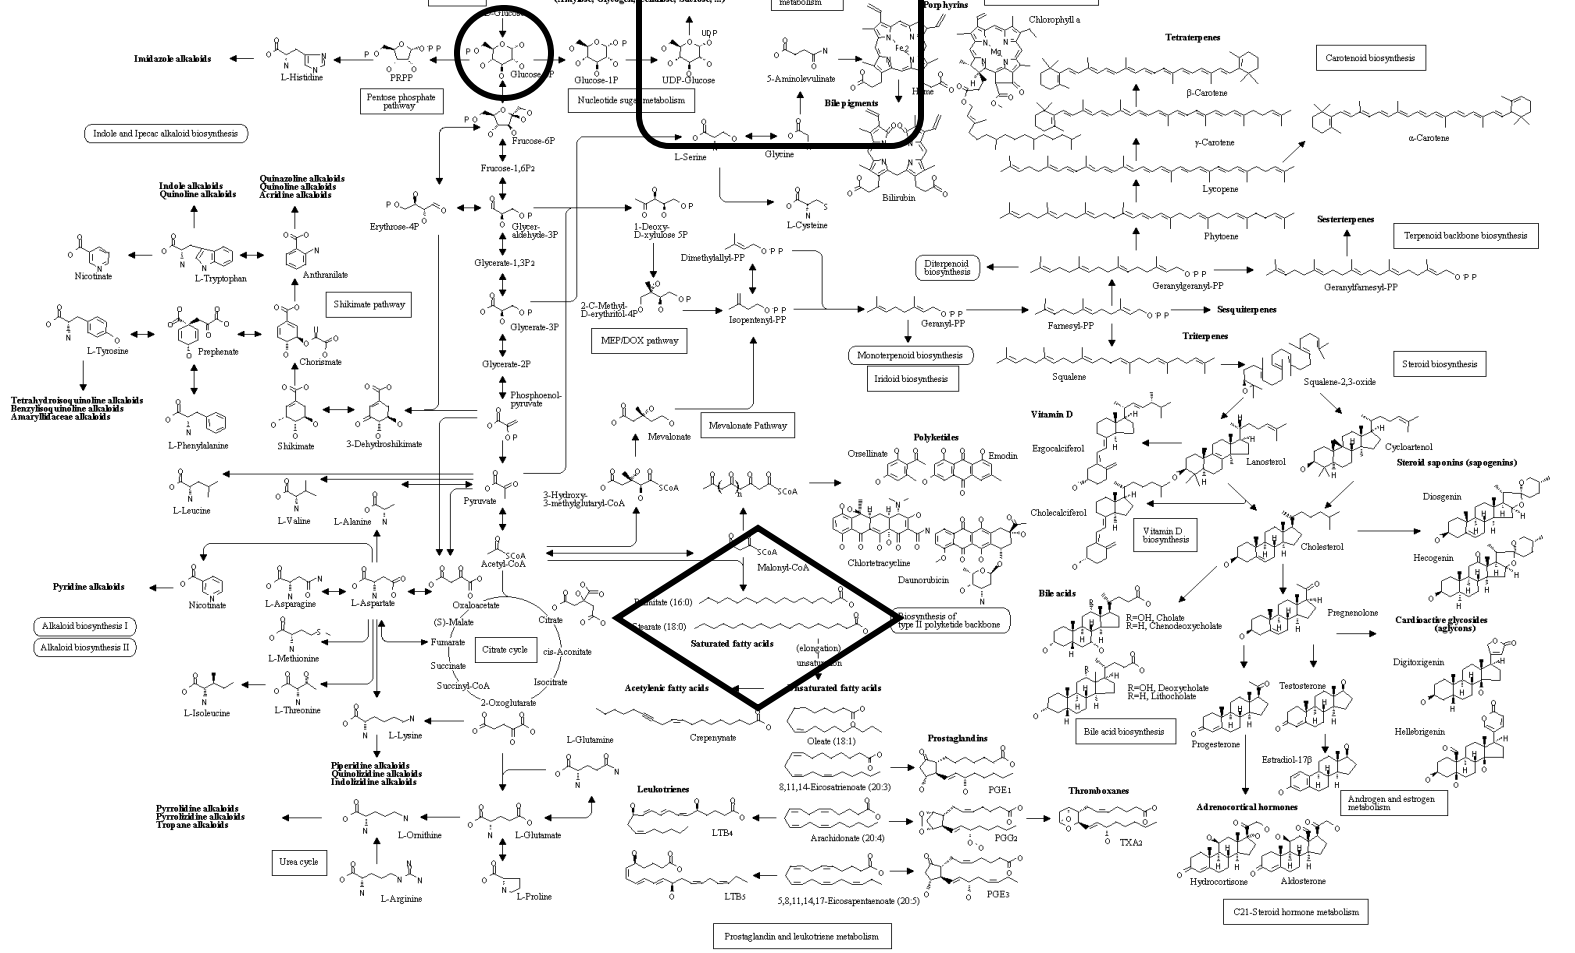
Imidazole alkaloids
L-Histidine
PRPP
Pentose phosphate pathway
Glucose
Glucose-6P
Glucose-1P
UDP-Glucose
UDP
Nucleotide sugar metabolism
metabolism
Porphyrins
Chlorophyll a
Mg
Fe
Heme
5-Aminolevulinate
Bile pigments
Bilirubin
Tetraterpenes
Carotenoid biosynthesis
β-Carotene
γ-Carotene
α-Carotene
Lycopene
Phytoene
Sesterterpenes
Terpenoid backbone biosynthesis
Indole and Ipecac alkaloid biosynthesis
Frucose-6P
Frucose-1,6P2
L-Serine
Glycine
L-Cysteine
Indole alkaloids
Quinoline alkaloids
Quinazoline alkaloids
Quinoline alkaloids
Acridine alkaloids
Nicotinate
L-Tryptophan
Anthranilate
Erythrose-4P
Glyceraldehyde-3P
1-Deoxy-D-xylulose 5P
Dimethylallyl-PP
Diterpenoid biosynthesis
Geranylgeranyl-PP
Geranylfarnesyl-PP
Glycerate-1,3P2
Shikimate pathway
2-C-Methyl-D-erythritol-4P
Isopentenyl-PP
Geranyl-PP
Farnesyl-PP
Sesquiterpenes
L-Tyrosine
Prephenate
Chorismate
Glycerate-3P
MEP/DOX pathway
Monoterpenoid biosynthesis
Iridoid biosynthesis
Triterpenes
Squalene
Squalene-2,3-oxide
Steroid biosynthesis
Glycerate-2P
Tetrahydroisoquinoline alkaloids
Benzylisoquinoline alkaloids
Amaryllidaceae alkaloids
L-Phenylalanine
Shikimate
3-Dehydroshikimate
Phosphoenol-pyruvate
Mevalonate
Mevalonate Pathway
Vitamin D
Ergocalciferol
Lanosterol
Cycloartenol
Polyketides
Orsellinate
Emodin
Steroid saponins (sapogenins)
Diosgenin
L-Leucine
L-Valine
L-Alanine
Pyruvate
3-Hydroxy-3-methylglutaryl-CoA
SCoA
SCoA
Chlortetracycline
Daunorubicin
Cholecalciferol
Vitamin D biosynthesis
Cholesterol
Hecogenin
Acetyl-CoA
Malonyl-CoA
Pyridine alkaloids
Nicotinate
L-Asparagine
L-Aspartate
Oxaloacetate
Citrate
Palmitate (16:0)
Stearate (18:0)
Saturated fatty acids
Biosynthesis of type II polyketide backbone
Bile acids
R=OH, Cholate
R=H, Chenodeoxycholate
Pregnenolone
Cardioactive glycosides (aglycons)
Alkaloid biosynthesis I
Alkaloid biosynthesis II
L-Methionine
(S)-Malate
Fumarate
Citrate cycle
cis-Aconitate
(elongation)
unsaturation
Digitoxigenin
Succinate
Succinyl-CoA
Isocitrate
2-Oxoglutarate
Acetylenic fatty acids
Unsaturated fatty acids
R=OH, Deoxycholate
R=H, Lithocholate
L-Isoleucine
L-Threonine
L-Lysine
Crepenynate
Oleate (18:1)
Bile acid biosynthesis
Progesterone
Testosterone
L-Glutamine
Prostaglandins
Hellebrigenin
Piperidine alkaloids
Quinolizidine alkaloids
Indolizidine alkaloids
8,11,14-Eicosatrienoate (20:3)
PGE1
Estradiol-17β
Leukotrienes
LTB4
Thromboxanes
Pyrrolidine alkaloids
Pyrrolizidine alkaloids
Tropane alkaloids
L-Ornithine
L-Glutamate
Arachidonate (20:4)
PGG2
TXA2
Adrenocortical hormones
Androgen and estrogen metabolism
Urea cycle
L-Proline
LTB5
5,8,11,14,17-Eicosapentaenoate (20:5)
PGE3
L-Arginine
Hydrocortisone
Aldosterone
C21-Steroid hormone metabolism
Prostaglandin and leukotriene metabolism